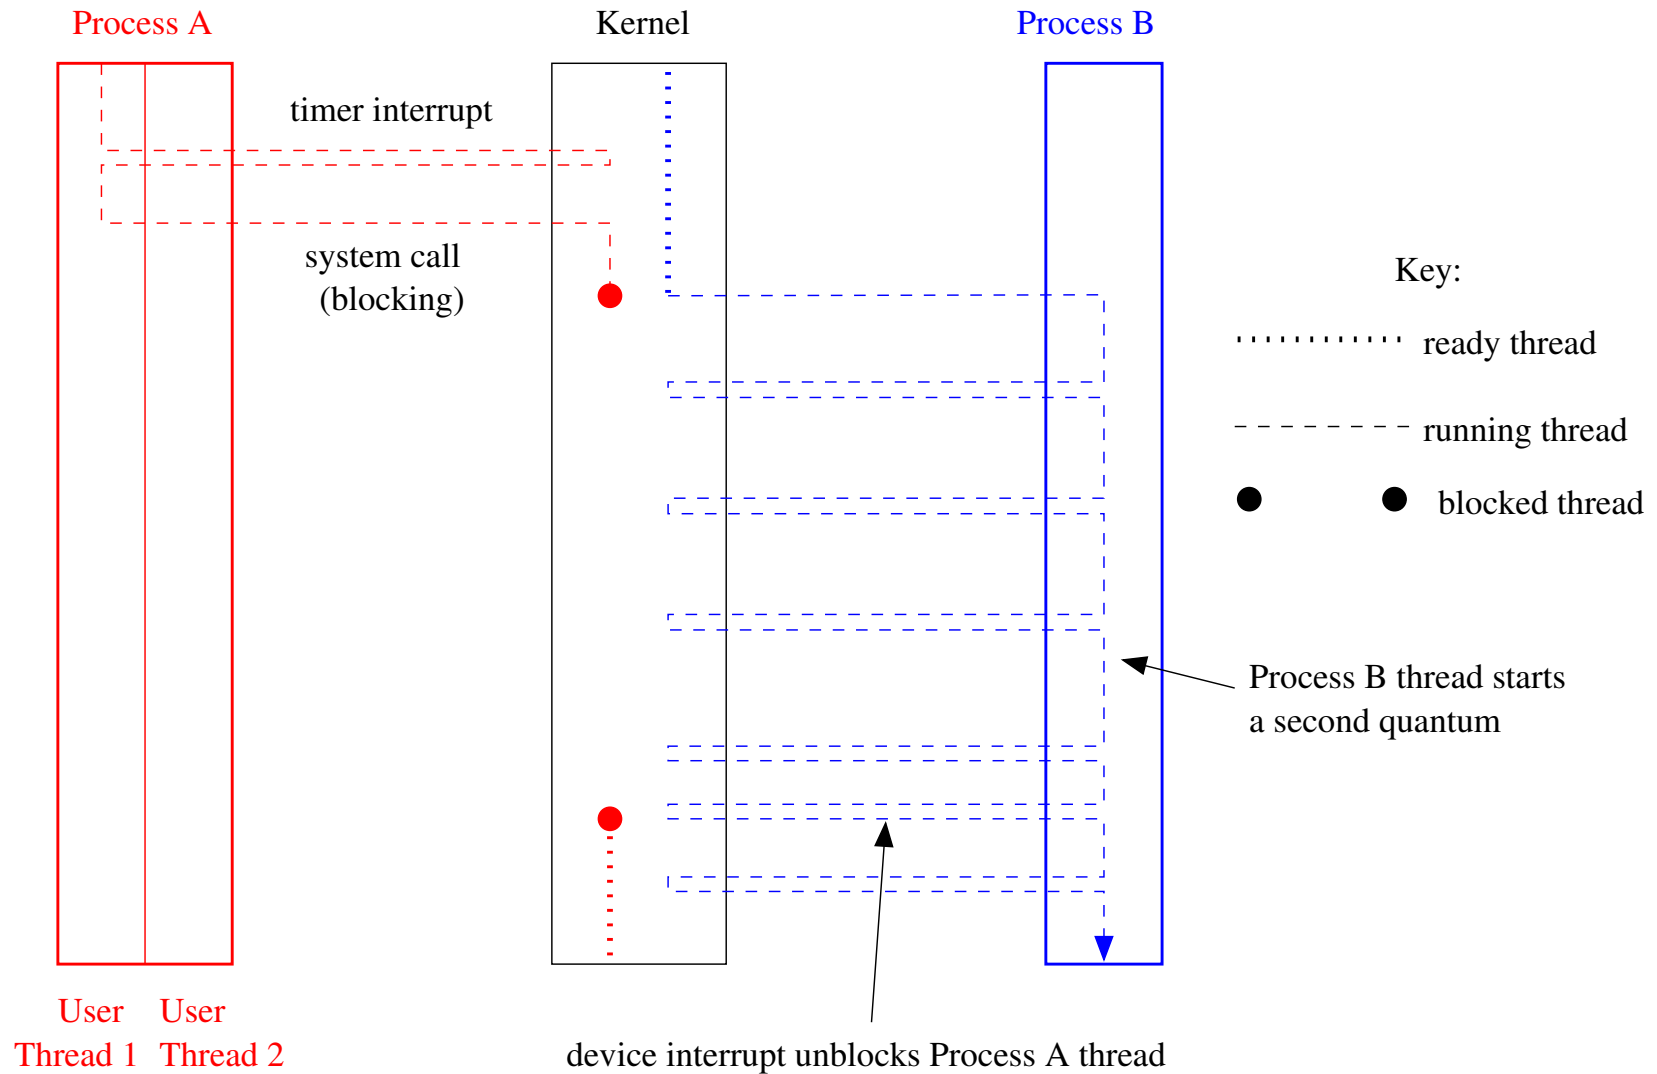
Process A

Kernel

Process B

timer interrupt

system call
(blocking)

Key:

ready thread

running thread

blocked thread

Process B thread starts
a second quantum

User
Thread 1

User
Thread 2

device interrupt unblocks Process A thread